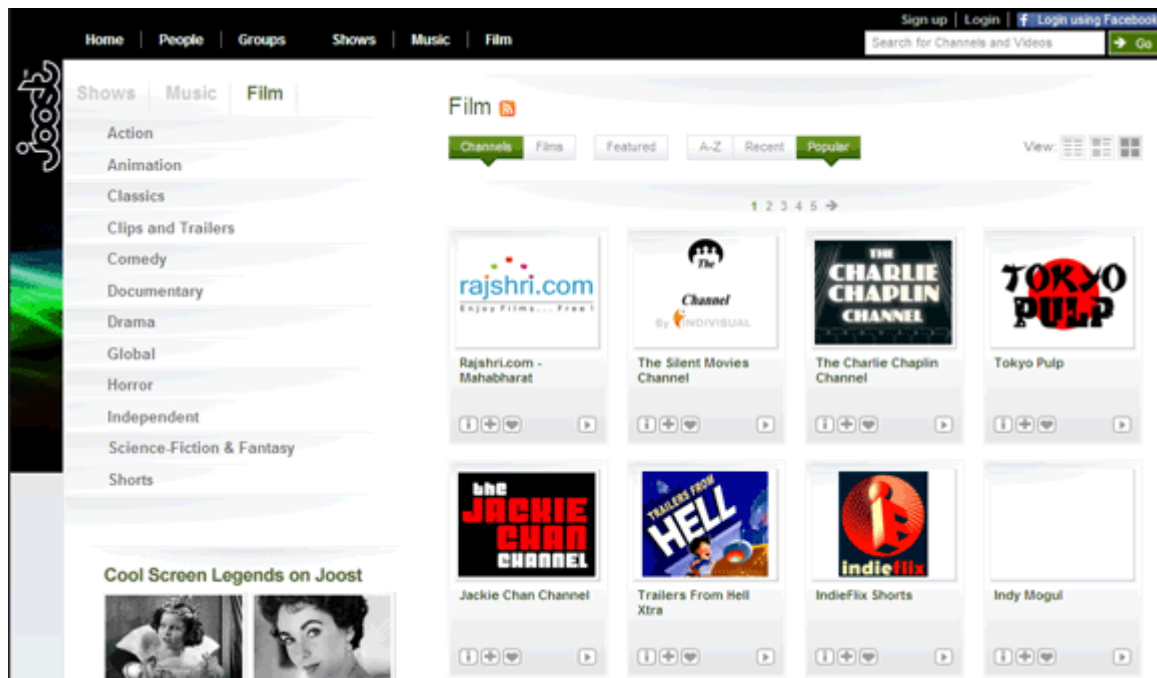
Sign up | Login | Login using Facebook

Home | People | Groups | Shows | Music | Film

Search for Channels and Videos

Go

Joost

Shows | Music | Film

Action
Animation
Classics
Clips and Trailers
Comedy
Documentary
Drama
Global
Horror
Independent
Science-Fiction & Fantasy
Shorts

Cool Screen Legends on Joost

Film

Channels | Films | Featured | A-Z | Recent | Popular

View:

1 2 3 4 5 →

rajshri.com
Enjoy Films... Free!

Rajshri.com - Mahabharat

The Channel
By INDIVISUAL

The Silent Movies Channel

THE CHARLIE CHAPLIN CHANNEL

The Charlie Chaplin Channel

TOKYO PULP

Tokyo Pulp

the JACKIE CHAN CHANNEL

Jackie Chan Channel

TRAILERS FROM HELL

Trailers From Hell Xtra

indieflix

IndieFlix Shorts

Indy Mogul